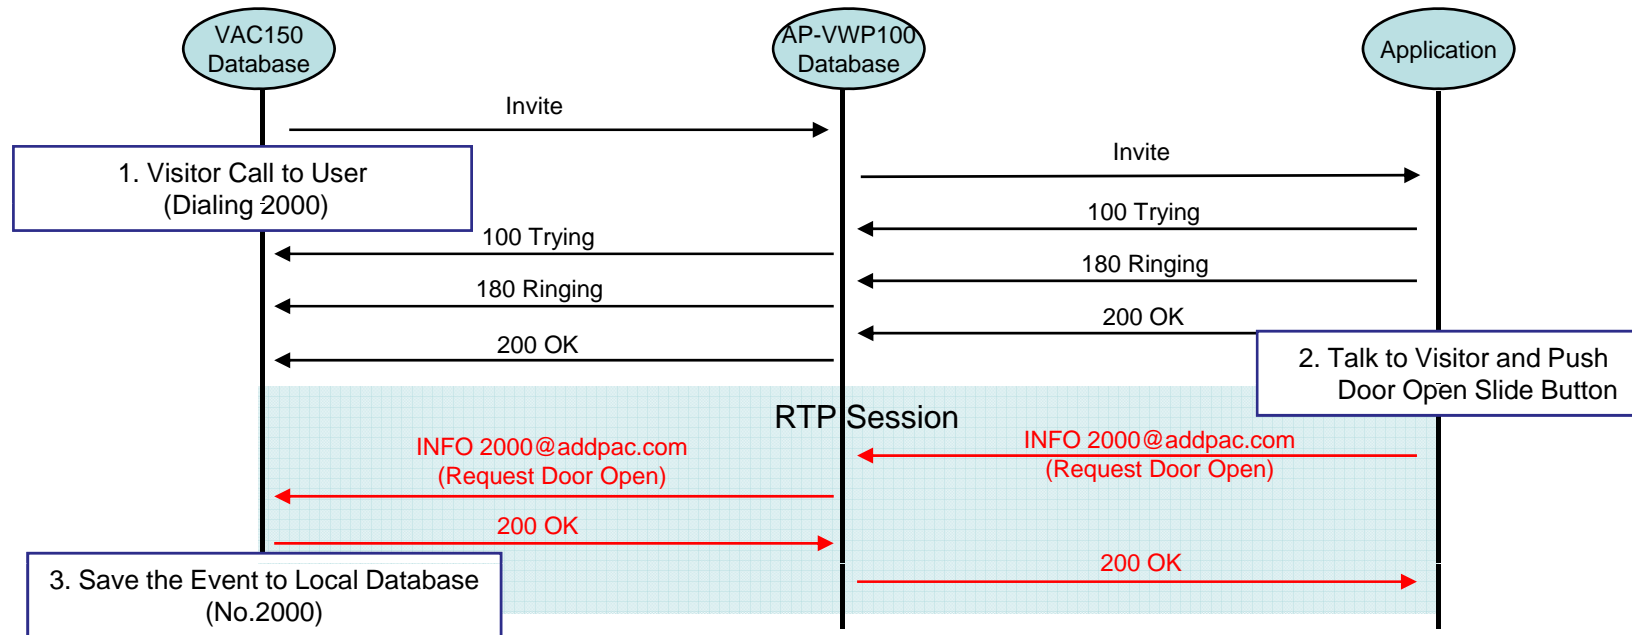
VAC150 Database

AP-VWP100 Database

Application

Invite

1. Visitor Call to User (Dialing 2000)

Invite

100 Trying

100 Trying

180 Ringing

180 Ringing

200 OK

200 OK

2. Talk to Visitor and Push Door Open Slide Button

RTP Session

INFO 2000@addpac.com (Request Door Open)

INFO 2000@addpac.com (Request Door Open)

200 OK

3. Save the Event to Local Database (No.2000)

200 OK